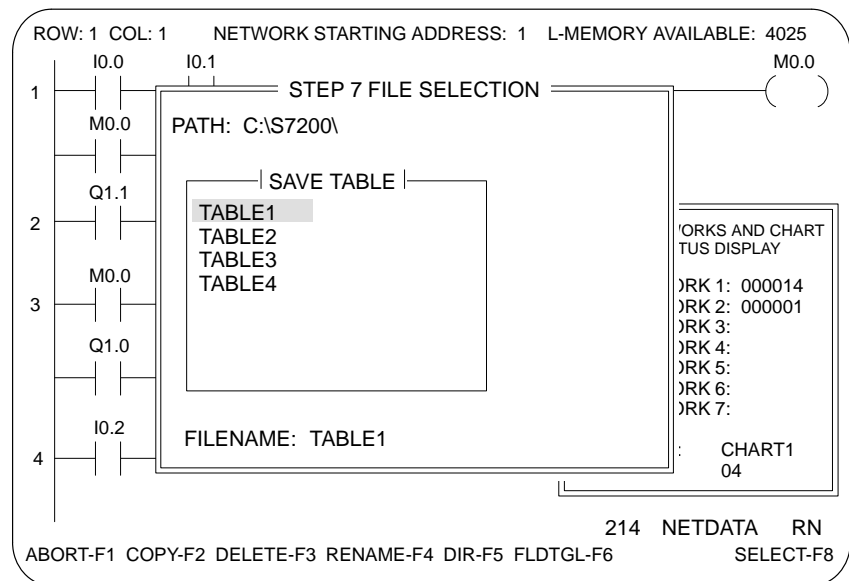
ROW: 1 COL: 1 NETWORK STARTING ADDRESS: 1 L-MEMORY AVAILABLE: 4025

1
I0.0
I0.1
M0.0
M0.0

STEP 7 FILE SELECTION

PATH: C:\S7200\

SAVE TABLE

TABLE1
TABLE2
TABLE3
TABLE4

FILENAME: TABLE1

2
Q1.1
3
M0.0
Q1.0
4
I0.2

WORKS AND CHART
TUS DISPLAY

ORK 1: 000014
ORK 2: 000001
ORK 3:
ORK 4:
ORK 5:
ORK 6:
ORK 7:

: CHART1
04

214 NETDATA RN

ABORT-F1 COPY-F2 DELETE-F3 RENAME-F4 DIR-F5 FLDTGL-F6 SELECT-F8